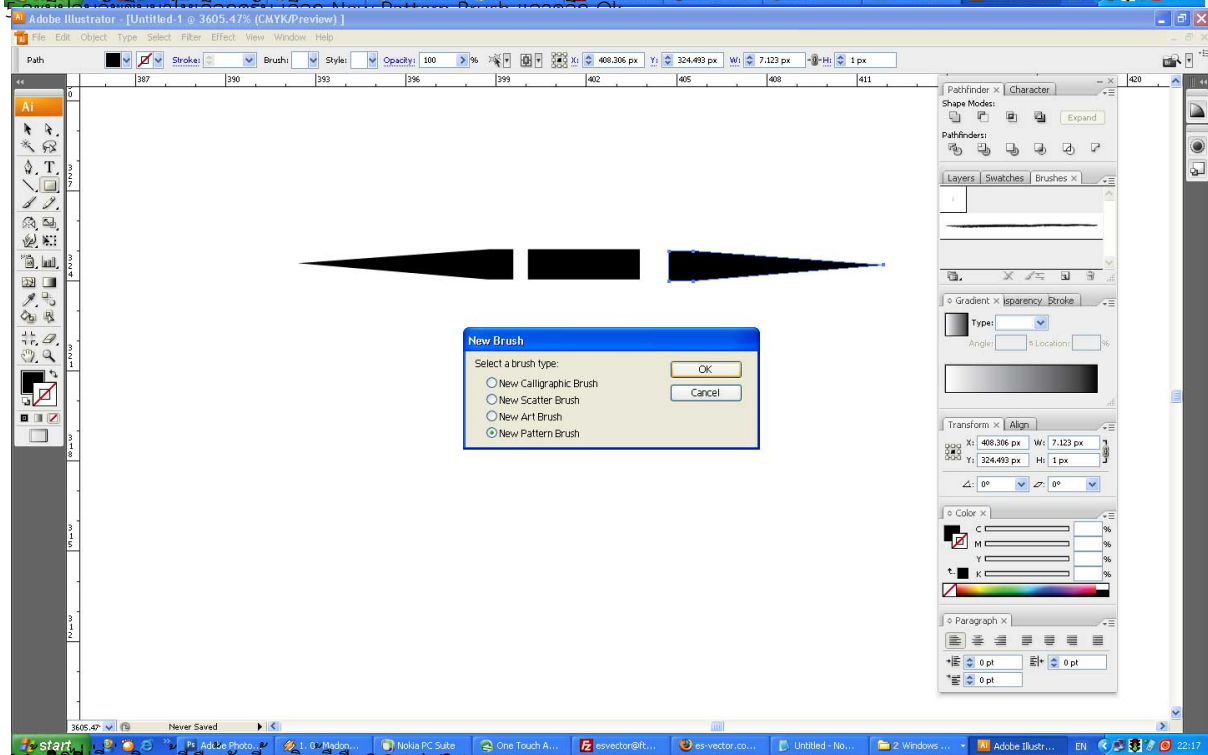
Adobe Illustrator - [Untitled-1 @ 3605.47% (CMYK/Preview)]

File Edit Object Type Select Filter Effect View Window Help

Path Stroke: Brush: Style: Opacity: 100 % X: 408.306 px Y: 324.493 px W: 7.123 px H: 1 px

387 390 393 396 399 402 405 408 411 420

Pathfinder × Character
Shape Modes:
Expand
Pathfinders:

Layers Swatches Brushes ×

Gradient × sparency Stroke
Type:
Angle: Location: %

Transform × Align
X: 408.306 px W: 7.123 px
Y: 324.493 px H: 1 px
0° 0°

Color ×
C %
M %
Y %
K %

Paragraph ×
0 pt 0 pt
0 pt

New Brush
Select a brush type:
New Calligraphic Brush
New Scatter Brush
New Art Brush
New Pattern Brush
OK
Cancel

3605.47 Never Saved

start Adobe Photo... 1. 02 Madon... Nokia PC Suite One Touch A... esvector@ft... es-vector.co... Untitled - No... 2 Windows ... Adobe Illustr... EN 22:17